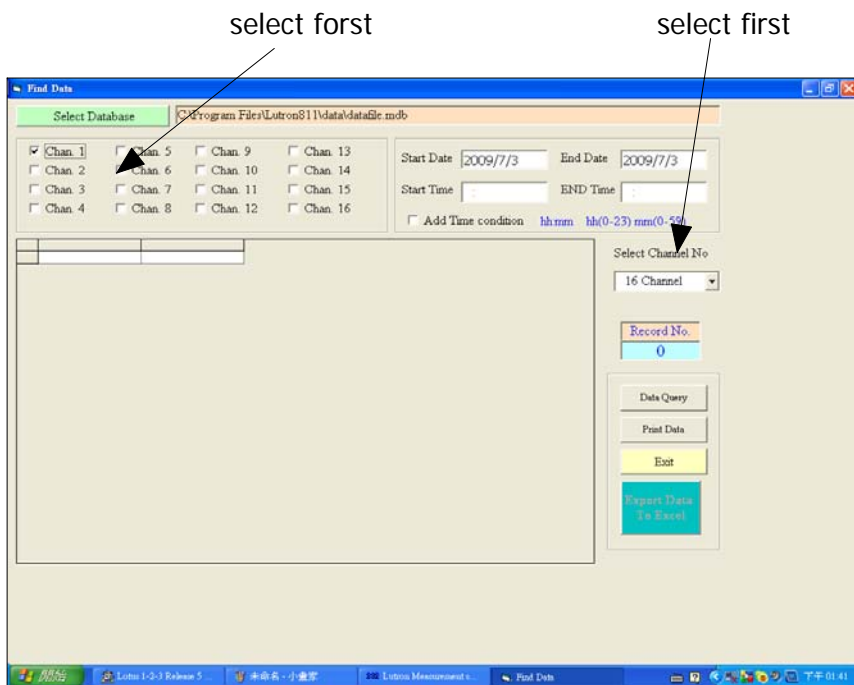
select forst

select first

Find Data

Select Database

C:\Program Files\Lutron811\data\datafile.mdb

Chan. 1
Chan. 2
Chan. 3
Chan. 4
Chan. 5
Chan. 6
Chan. 7
Chan. 8
Chan. 9
Chan. 10
Chan. 11
Chan. 12
Chan. 13
Chan. 14
Chan. 15
Chan. 16

Start Date 2009/7/3
End Date 2009/7/3
Start Time :
END Time :
Add Time condition hh:mm hh(0-23) mm(0-59)

Select Channel No
16 Channel

Record No.
0

Data Query
Print Data
Exit
Export Data To Excel

開始 Lotus 1-2-3 Release 5 ... 未命名 - 小畫家 Lutron Measurement s... Find Data 下午 01:41